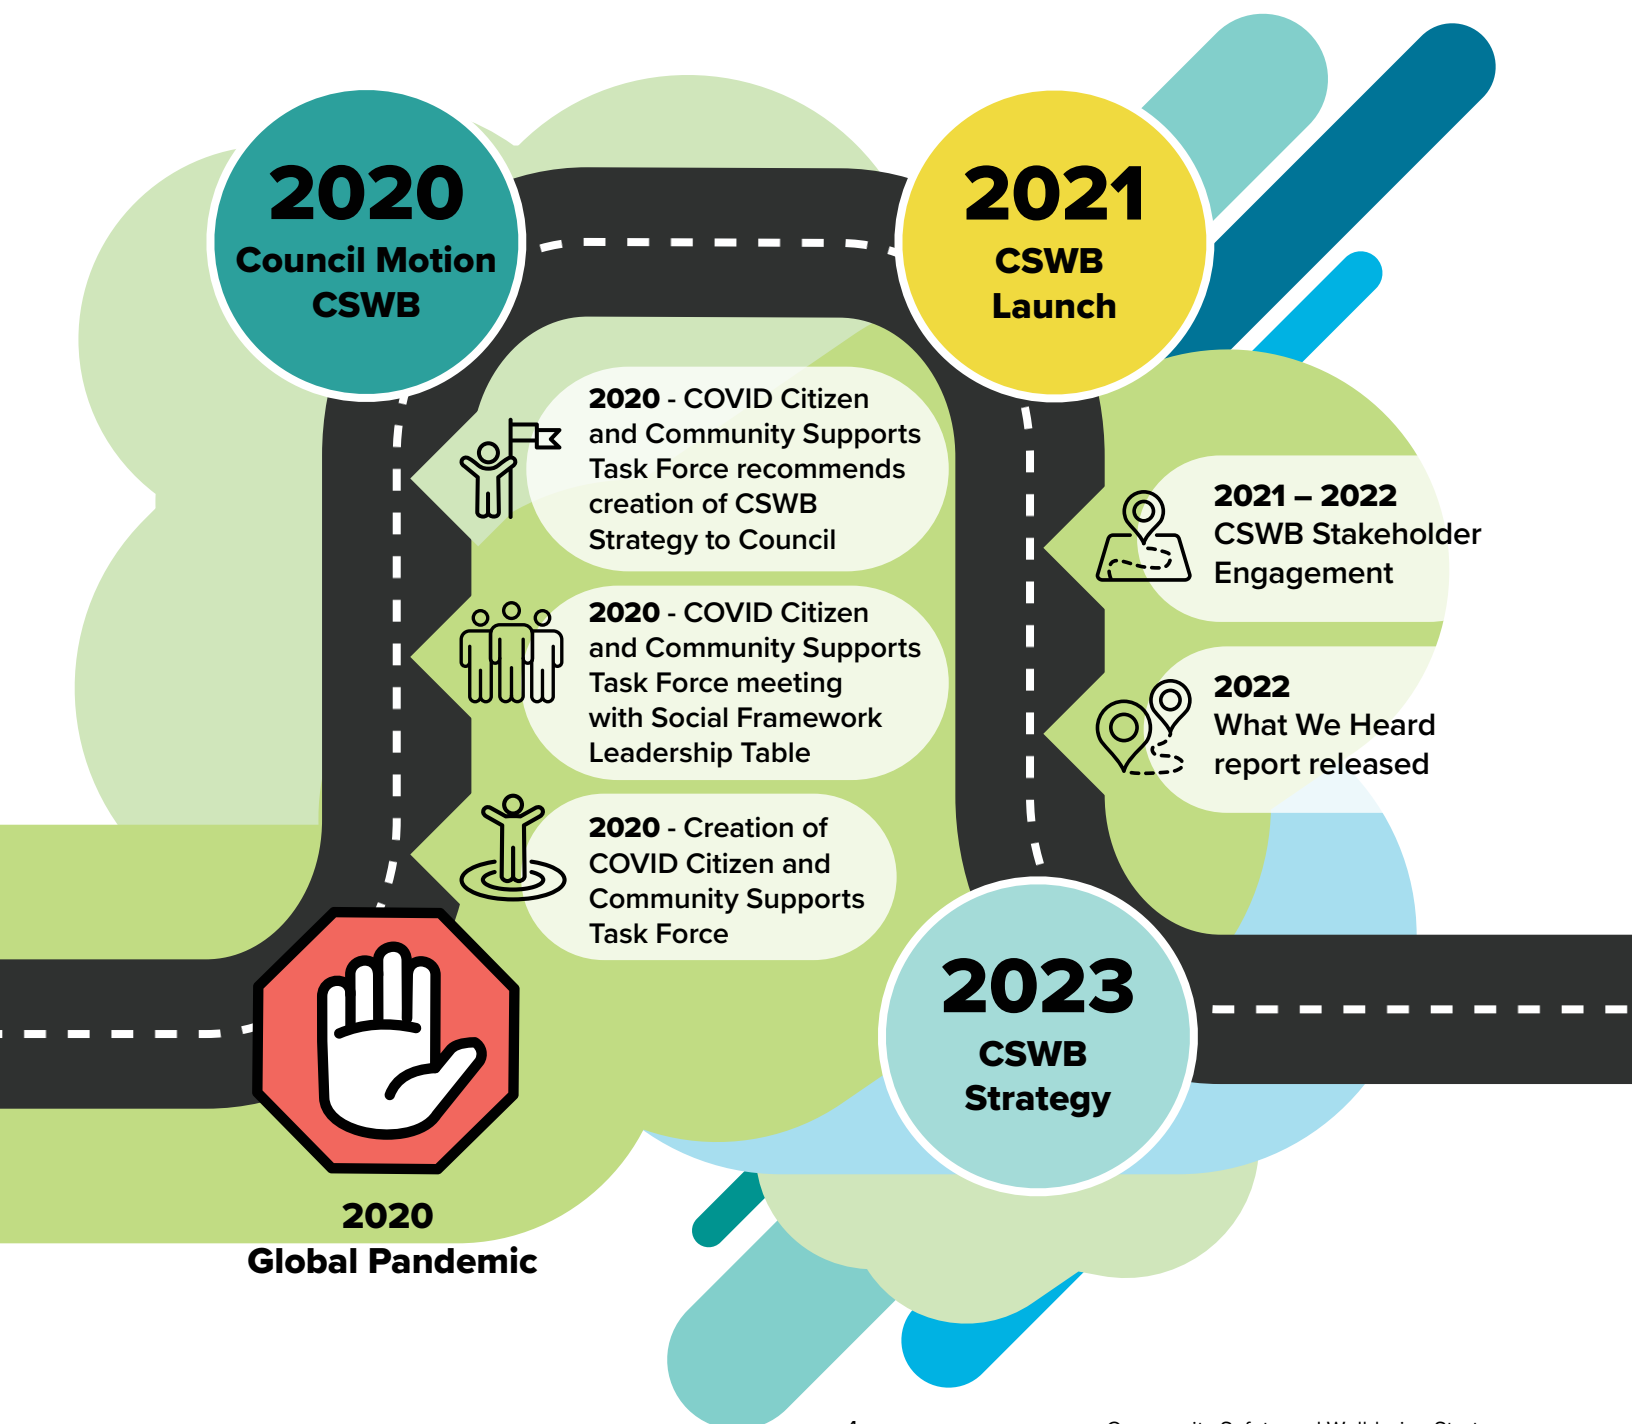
2020
Global Pandemic

2020
Council Motion
CSWB

2020 - Creation of COVID Citizen and Community Supports Task Force

2020 - COVID Citizen and Community Supports Task Force meeting with Social Framework Leadership Table

2020 - COVID Citizen and Community Supports Task Force recommends creation of CSWB Strategy to Council

2021
CSWB
Launch

2021 – 2022
CSWB Stakeholder Engagement

2022
What We Heard report released

2023
CSWB
Strategy

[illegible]